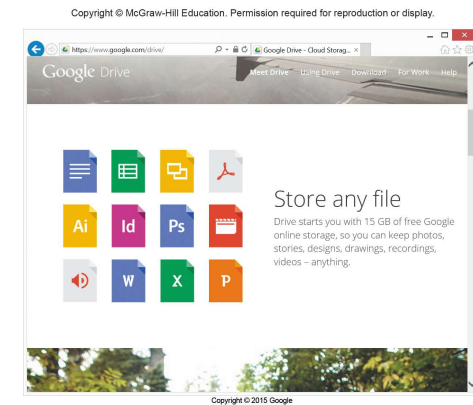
Copyright © McGraw-Hill Education. Permission required for reproduction or display.

https://www.google.com/drive/

Google Drive - Cloud Storag...

Google Drive

Meet Drive Using Drive Download For Work Help

Ai Id Ps W X P

Store any file

Drive starts you with 15 GB of free Google online storage, so you can keep photos, stories, designs, drawings, recordings, videos – anything.

Copyright © 2015 Google